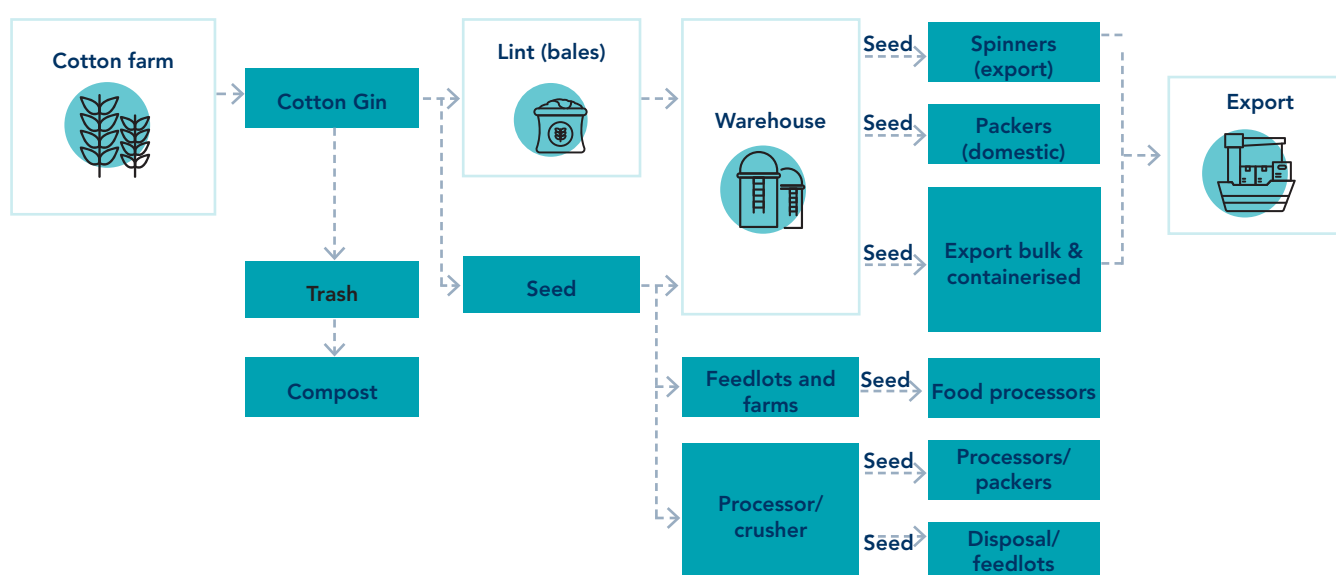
Cotton farm

Cotton Gin

Lint (bales)

Warehouse

Seed

Spinners (export)

Seed

Packers (domestic)

Seed

Export bulk & containerised

Export

Trash

Compost

Seed

Feedlots and farms

Seed

Food processors

Processor/ crusher

Seed

Processors/ packers

Seed

Disposal/ feedlots